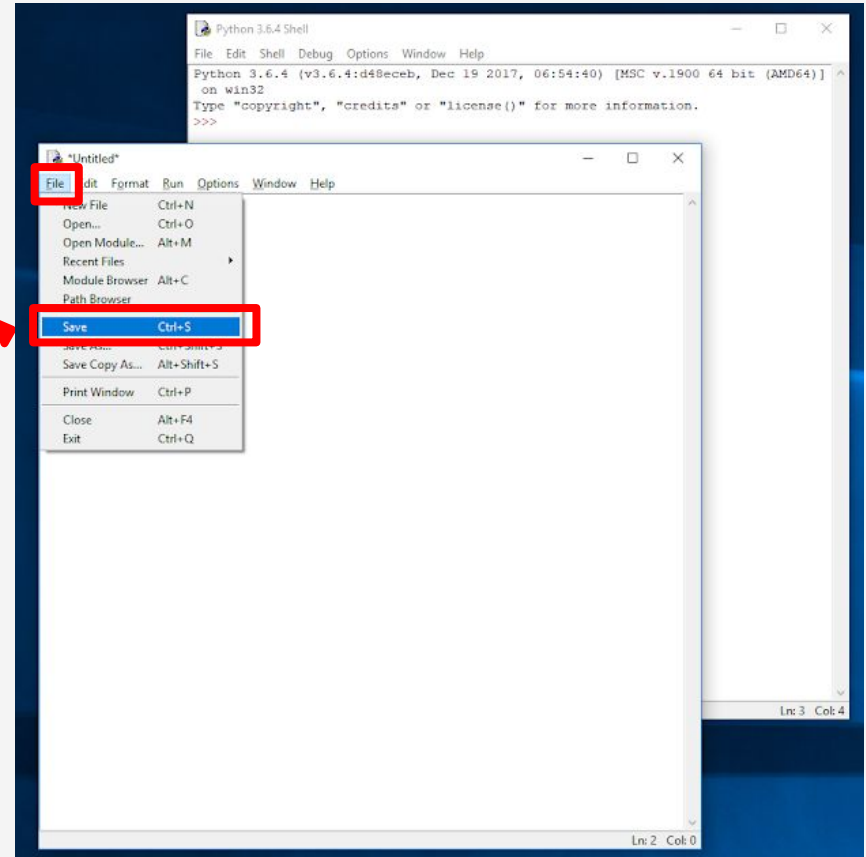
Python 3.6.4 Shell

File Edit Shell Debug Options Window Help

Python 3.6.4 (v3.6.4:d48eceb, Dec 19 2017, 06:54:40) [MSC v.1900 64 bit (AMD64)] on win32
Type "copyright", "credits" or "license()" for more information.
>>>

*Untitled*

File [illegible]dit Format Run Options Window Help

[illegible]ew File Ctrl+N
Open... Ctrl+O
Open Module... Alt+M
Recent Files
Module Browser Alt+C
Path Browser
Save Ctrl+S
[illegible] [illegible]
Save Copy As... Alt+Shift+S
Print Window Ctrl+P
Close Alt+F4
Exit Ctrl+Q

Ln: 3 Col: 4

Ln: 2 Col: 0